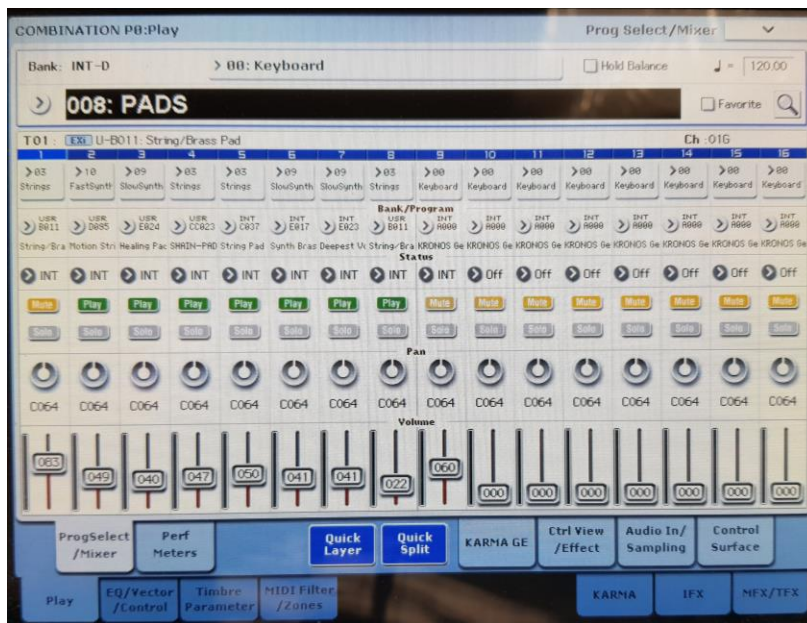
COMBINATION P0:Play

Prog Select/Mixer

Bank: INT-D

> 00: Keyboard

Hold Balance

♩ = 120.00

008: PADS

Favorite

T01 : EXi U-B011: String/Brass Pad

Ch :01G

| 1 | 2 | 3 | 4 | 5 | 6 | 7 | 8 | 9 | 10 | 11 | 12 | 13 | 14 | 15 | 16 |
|---|---|---|---|---|---|---|---|---|---|---|---|---|---|---|---|
| >03 Strings | >10 FastSynth | >09 SlowSynth | >03 Strings | >03 Strings | >09 SlowSynth | >09 SlowSynth | >03 Strings | >00 Keyboard | >00 Keyboard | >00 Keyboard | >00 Keyboard | >00 Keyboard | >00 Keyboard | >00 Keyboard | >00 Keyboard |

Bank/Program

| USR B011 | USR D095 | USR E024 | USR CC023 | INT C037 | INT E017 | INT E023 | USR B011 | INT A000 | INT A000 | INT A000 | INT A000 | INT A000 | INT A000 | INT A000 | INT A000 |
|---|---|---|---|---|---|---|---|---|---|---|---|---|---|---|---|
| String/Bra | Motion Stri | Healing Pac | SHAIN-PAD | String Pad | Synth Bras | Deepest Vc | String/Bra | KRONOS Ge | KRONOS Ge | KRONOS Ge | KRONOS Ge | KRONOS Ge | KRONOS Ge | KRONOS Ge | KRONOS Ge |

Status

| INT | INT | INT | INT | INT | INT | INT | INT | INT | Off | Off | Off | Off | Off | Off | Off |
|---|---|---|---|---|---|---|---|---|---|---|---|---|---|---|---|
| Mute | Play | Play | Play | Play | Play | Play | Play | Mute | Mute | Mute | Mute | Mute | Mute | Mute | Mute |
| Solo | Solo | Solo | Solo | Solo | Solo | Solo | Solo | Solo | Solo | Solo | Solo | Solo | Solo | Solo | Solo |

Pan

| C064 | C064 | C064 | C064 | C064 | C064 | C064 | C064 | C064 | C064 | C064 | C064 | C064 | C064 | C064 | C064 |
|---|---|---|---|---|---|---|---|---|---|---|---|---|---|---|---|

Volume

| 083 | 049 | 040 | 047 | 050 | 041 | 041 | 022 | 060 | 000 | 000 | 000 | 000 | 000 | 000 | 000 |
|---|---|---|---|---|---|---|---|---|---|---|---|---|---|---|---|

ProgSelect /Mixer | Perf Meters | Quick Layer | Quick Split | KARMA GE | Ctrl View /Effect | Audio In/ Sampling | Control Surface

Play | EQ/Vector /Control | Timbre Parameter | MIDI Filter /Zones | KARMA | IFX | MFX/TFX